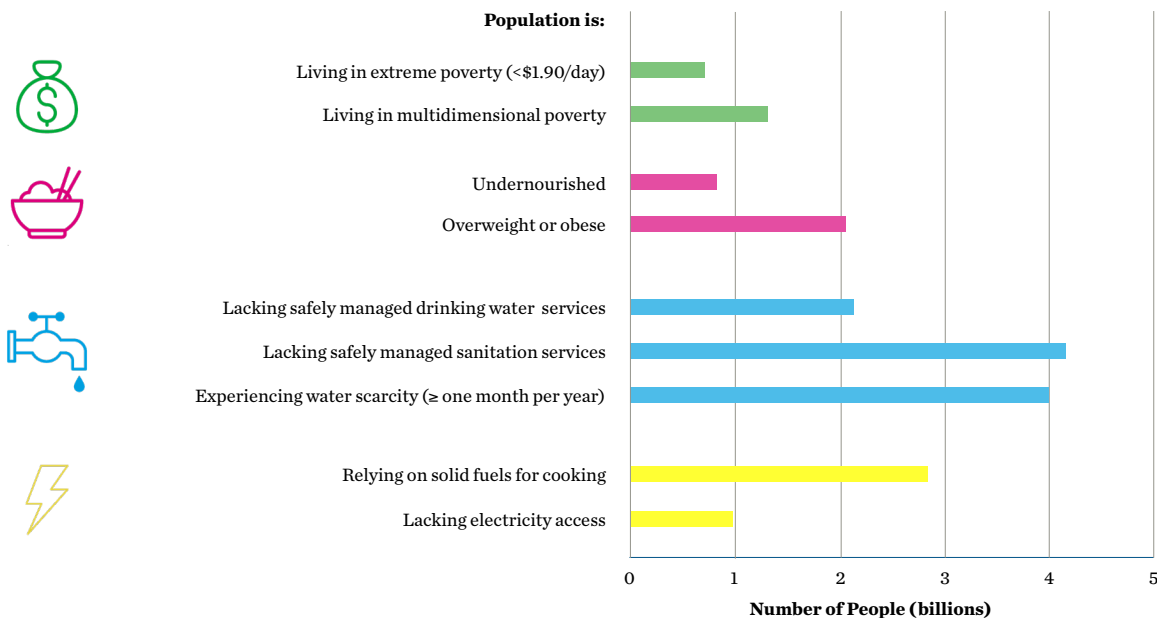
**Population is:**

Living in extreme poverty (<\$1.90/day)
Living in multidimensional poverty

Undernourished
Overweight or obese

Lacking safely managed drinking water services
Lacking safely managed sanitation services
Experiencing water scarcity (≥ one month per year)

Relying on solid fuels for cooking
Lacking electricity access

0 1 2 3 4 5

**Number of People (billions)**